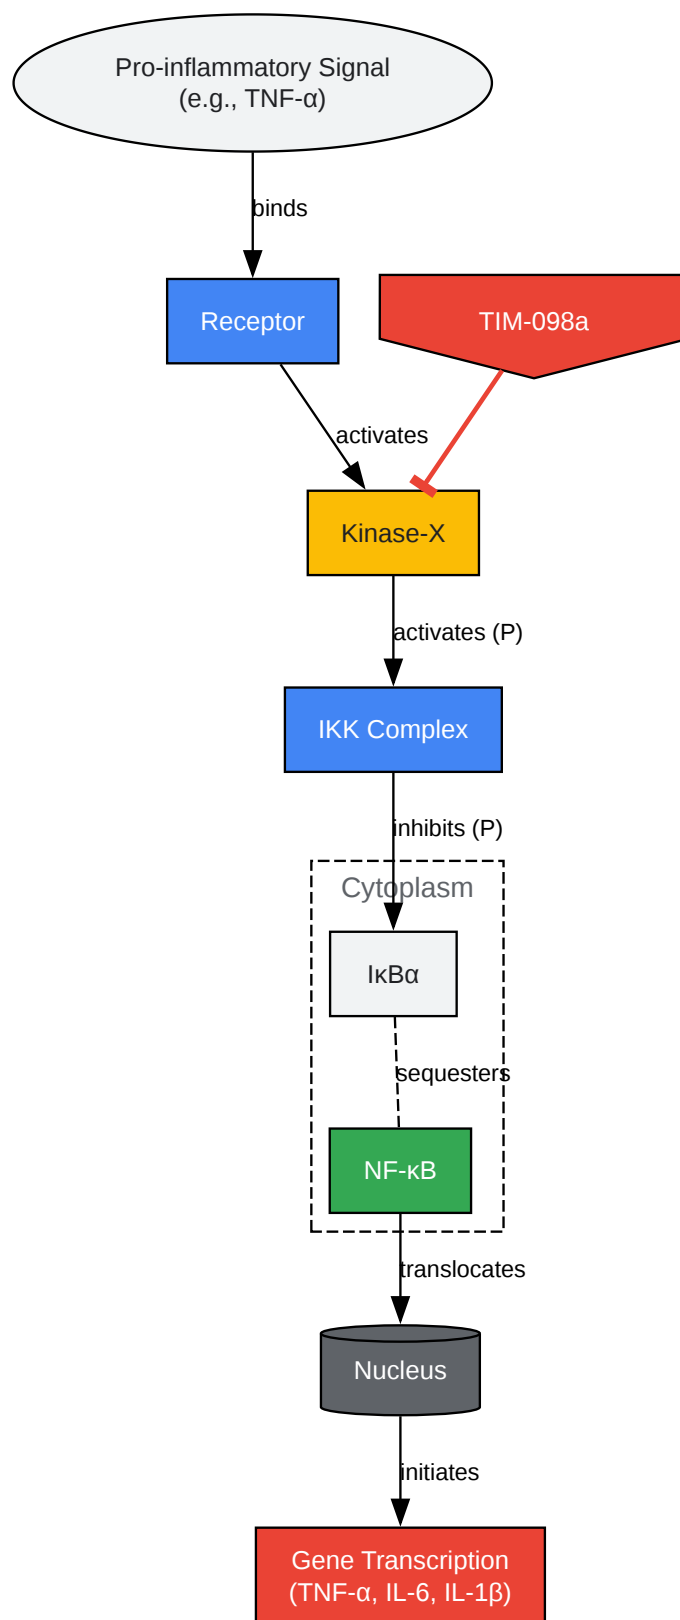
Pro-inflammatory Signal
(e.g., TNF-α)

binds

Receptor

TIM-098a

activates

Kinase-X

activates (P)

IKK Complex

inhibits (P)

Cytoplasm

IκBα

sequesters

NF-κB

translocates

Nucleus

initiates

Gene Transcription
(TNF-α, IL-6, IL-1β)